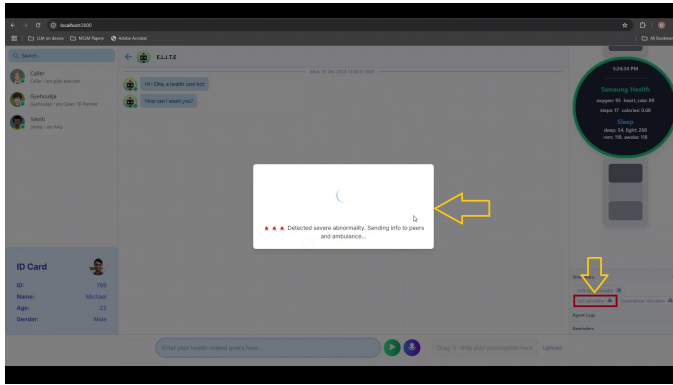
localhost:3000

LLM on device   MLLM Papers   Adobe Acrobat   All Bookmarks

Search...

Caller
Caller: I am plan executor

Gyebounja
Gyebounja: I am Gyani TB Planner

Smriti
Smriti: I am Red

E.L.I.T.E

Hi! Elite, a health care bot

How can I assist you?

6:24:34 PM

Samsung Health
oxygen: 95, heart_rate: 89
steps: 17, calories: 0.68

Sleep
deep: 34, light: 268
rem: 116, awake: 118

🔺🔺🔺 Detected severe abnormality. Sending info to peers and ambulance...

ID Card
ID: 705
Name: Michael
Age: 22
Gender: Male

Agent Logs

Reminders

Enter your health related query here...

Drag 'n' drop your prescription here

Upload